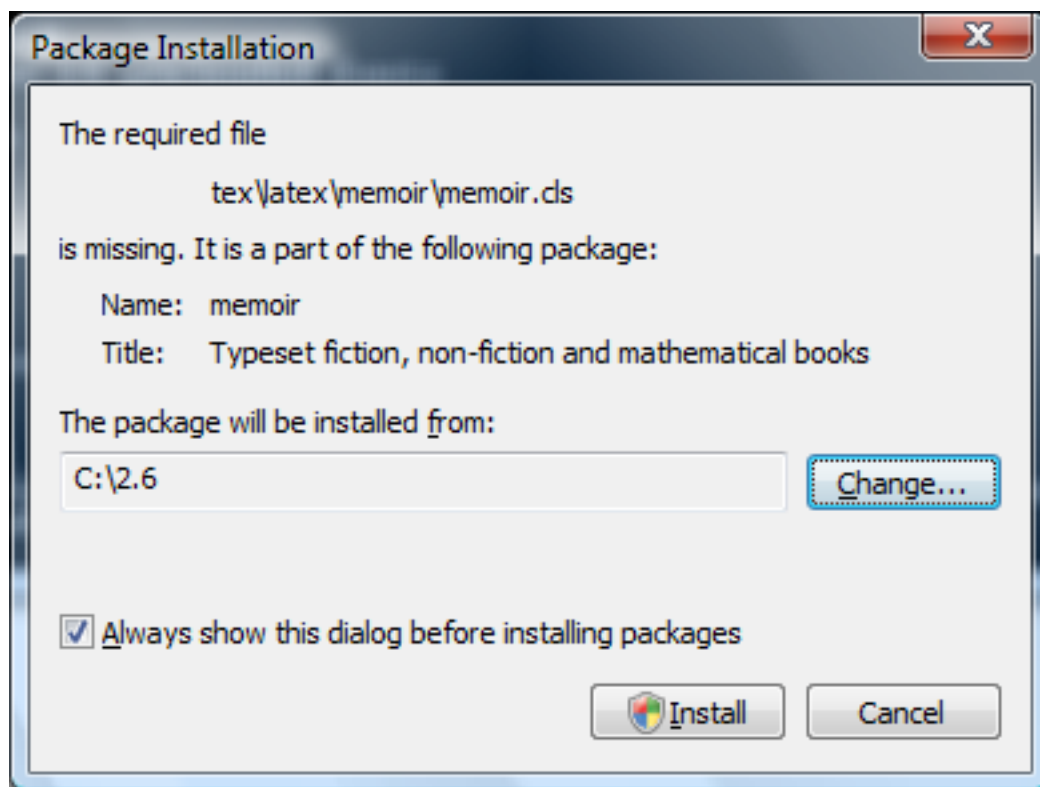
Package Installation

X

The required file

tex\latex\memoir\memoir.cls

is missing. It is a part of the following package:

Name: memoir

Title: Typeset fiction, non-fiction and mathematical books

The package will be installed from:

C:\2.6

Change...

Always show this dialog before installing packages

Install

Cancel